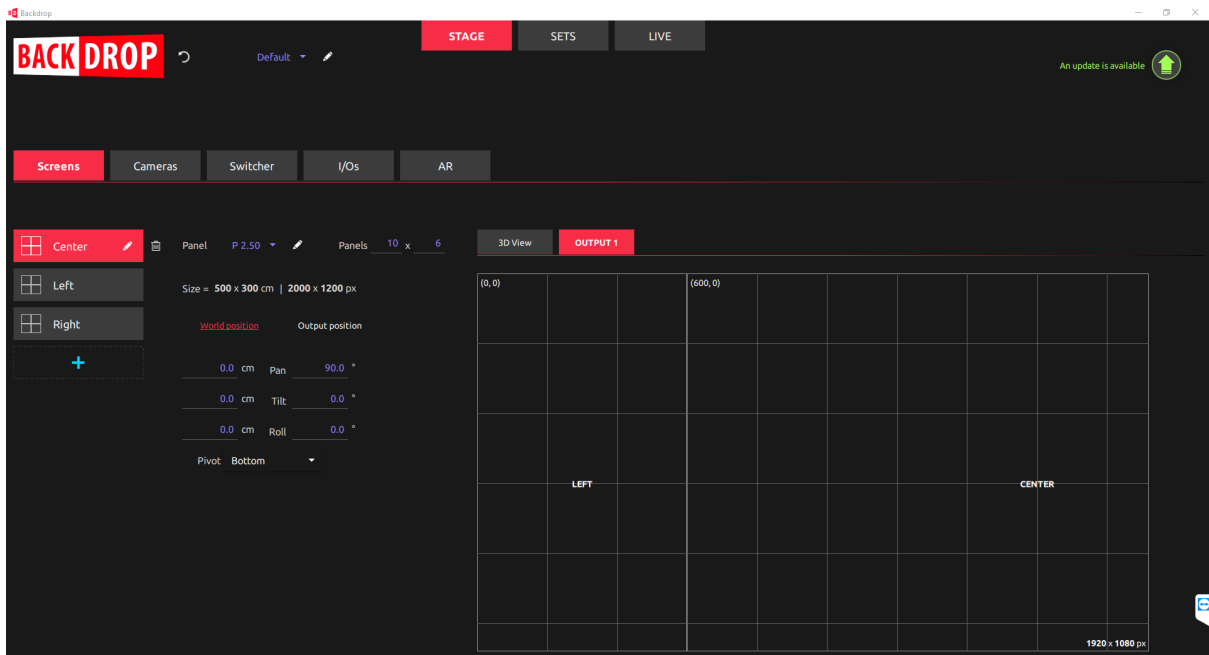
Backdrop

BACK DROP

Default

STAGE SETS LIVE

An update is available

Screens Cameras Switcher I/Os AR

Center

Left

Right

+

Panel P 2.50 Panels 10 x 6

Size = 500 x 300 cm | 2000 x 1200 px

World position Output position

0.0 cm Pan 90.0 °

0.0 cm Tilt 0.0 °

0.0 cm Roll 0.0 °

Pivot Bottom

3D View OUTPUT 1

(0, 0)

(600, 0)

LEFT

CENTER

1920 x 1080 px